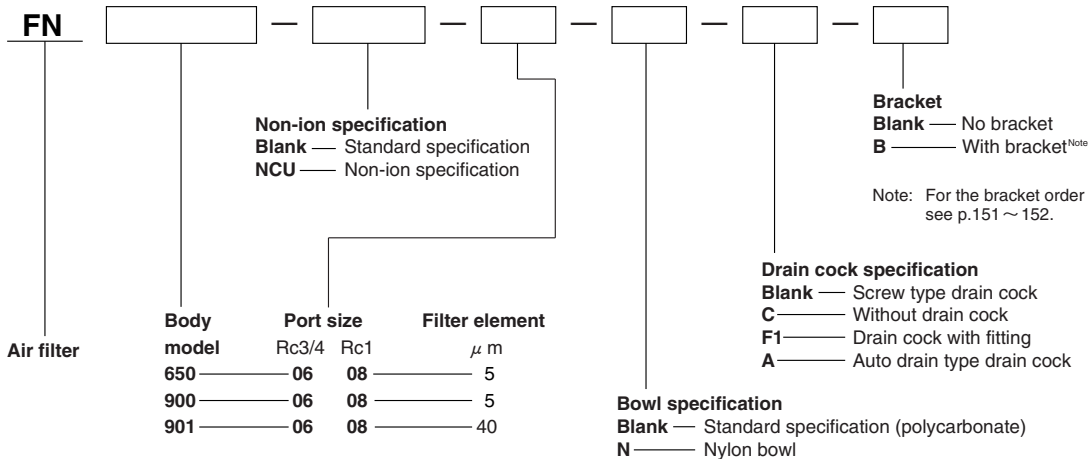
FN — — — — —

Bracket
Blank — No bracket
B — With bracket$^{Note}$

Note: For the bracket order see p.151 ~ 152.

Non-ion specification
Blank — Standard specification
NCU — Non-ion specification

Drain cock specification
Blank — Screw type drain cock
C — Without drain cock
F1 — Drain cock with fitting
A — Auto drain type drain cock

Air filter

| Body model | Port size Rc3/4 | Port size Rc1 | Filter element $\mu$m |
|---|---|---|---|
| 650 | 06 | 08 | 5 |
| 900 | 06 | 08 | 5 |
| 901 | 06 | 08 | 40 |

Bowl specification
Blank — Standard specification (polycarbonate)
N — Nylon bowl